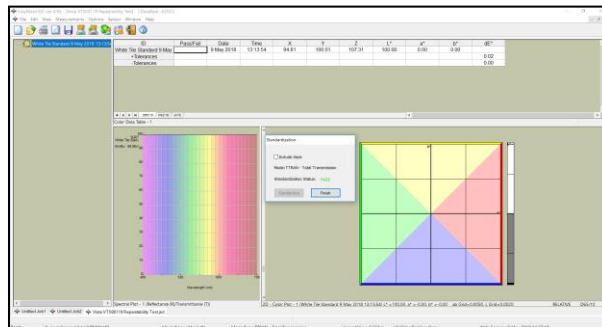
File Edit View Measurements Options Sensor Window Help

White Tile Standard 9 May 2018 13:13:54

| ID | Pass/Fail | Date | Time | X | Y | Z | L* | a* | b* | dE* |
|---|---|---|---|---|---|---|---|---|---|---|
| White Tile Standard 9 May |  | 9 May 2018 | 13:13:54 | 94.81 | 100.01 | 107.31 | 100.00 | 0.00 | 0.00 |  |
| +Tolerances |  |  |  |  |  |  |  |  |  | 0.02 |
| -Tolerances |  |  |  |  |  |  |  |  |  | 0.00 |

Color Data Table - 1

Standardization

Include Haze

Mode TTRAN - Total Transmission

Standardization Status: Valid

Standardize

Finish

Spectral Plot - 1 (Reflectance (R)/Transmittance (T))

2D - Color Plot - 1 (White Tile Standard 9 May 2018 13:13:54) L* = 100.00 a* = 0.00 b* = 0.00

Wavelength (nm)

Untitled.hh1 Untitled.hh2 VTS0518 Repeatability Test.jnl